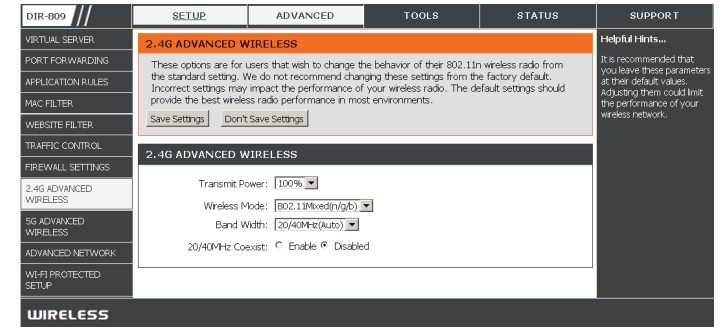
DIR-809

SETUP | ADVANCED | TOOLS | STATUS | SUPPORT

VIRTUAL SERVER
PORT FORWARDING
APPLICATION RULES
MAC FILTER
WEBSITE FILTER
TRAFFIC CONTROL
FIREWALL SETTINGS
2.4G ADVANCED WIRELESS
5G ADVANCED WIRELESS
ADVANCED NETWORK
WI-FI PROTECTED SETUP

2.4G ADVANCED WIRELESS

These options are for users that wish to change the behavior of their 802.11n wireless radio from the standard setting. We do not recommend changing these settings from the factory default. Incorrect settings may impact the performance of your wireless radio. The default settings should provide the best wireless radio performance in most environments.

Save Settings | Don't Save Settings

2.4G ADVANCED WIRELESS

Transmit Power: 100%

Wireless Mode: 802.11Mixed(n/g/b)

Band Width: 20/40MHz(Auto)

20/40MHz Coexist: Enable Disabled

Helpful Hints...

It is recommended that you leave these parameters at their default values. Adjusting them could limit the performance of your wireless network.

WIRELESS